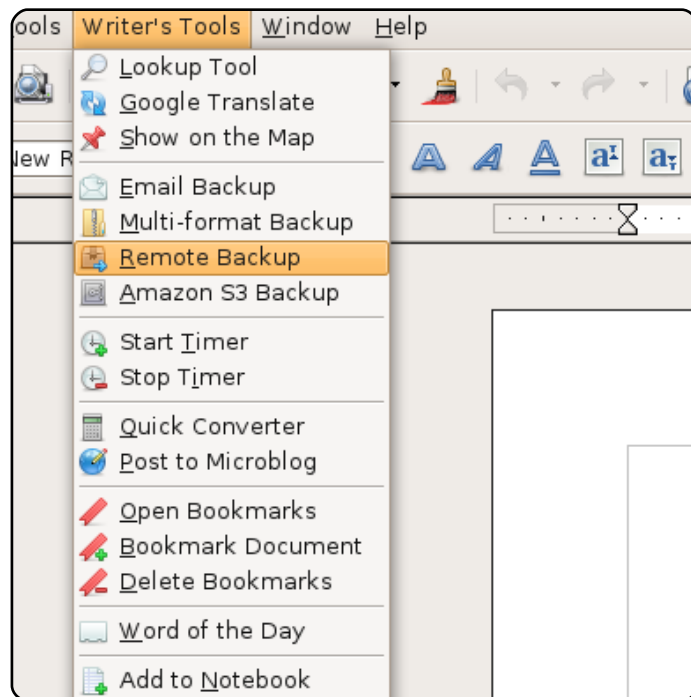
ools Writer's Tools Window Help

New R

Lookup Tool
Google Translate
Show on the Map
Email Backup
Multi-format Backup
Remote Backup
Amazon S3 Backup
Start Timer
Stop Timer
Quick Converter
Post to Microblog
Open Bookmarks
Bookmark Document
Delete Bookmarks
Word of the Day
Add to Notebook